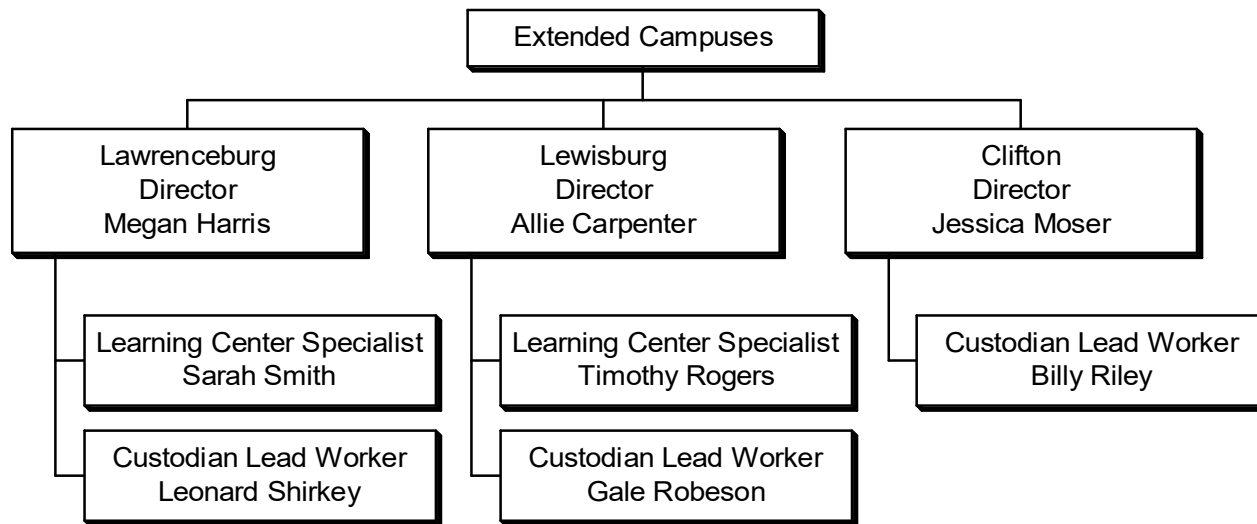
Extended Campuses

Lawrenceburg
Director
Megan Harris

Learning Center Specialist
Sarah Smith

Custodian Lead Worker
Leonard Shirkey

Lewisburg
Director
Allie Carpenter

Learning Center Specialist
Timothy Rogers

Custodian Lead Worker
Gale Robeson

Clifton
Director
Jessica Moser

Custodian Lead Worker
Billy Riley